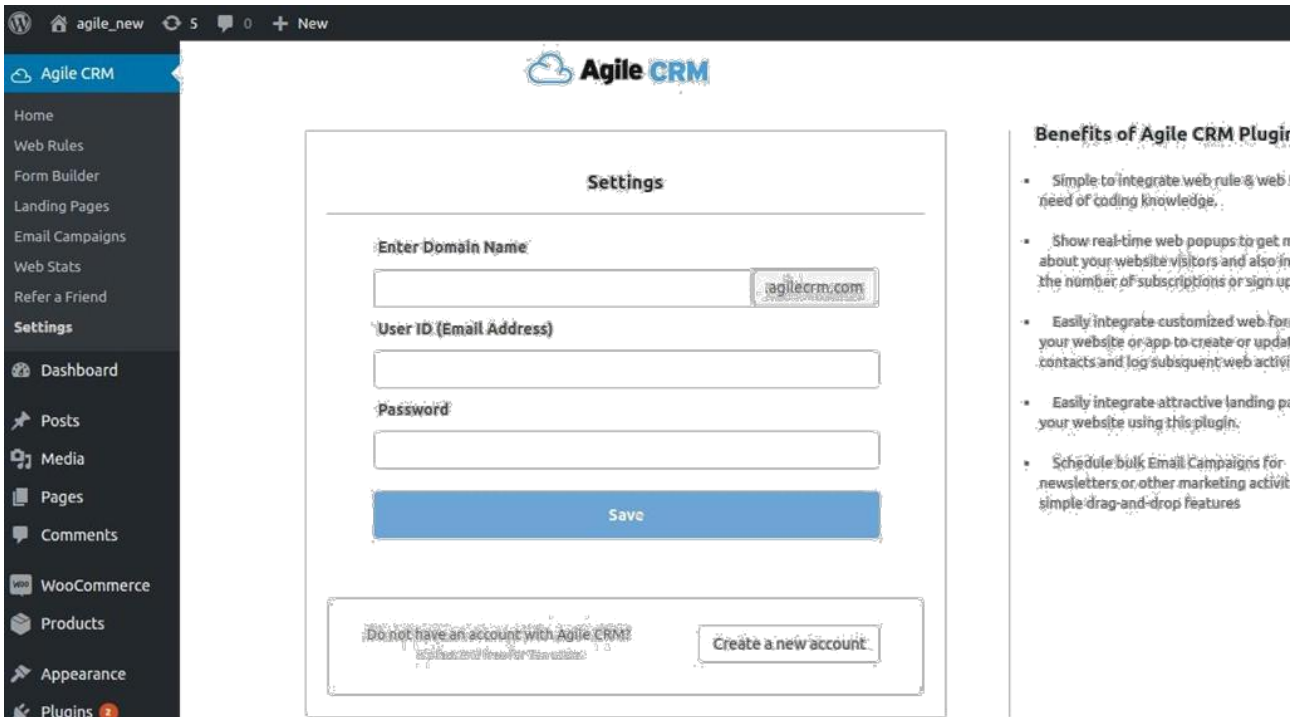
agile_new 5 0 + New

Agile CRM

Home
Web Rules
Form Builder
Landing Pages
Email Campaigns
Web Stats
Refer a Friend
Settings

Dashboard
Posts
Media
Pages
Comments
WooCommerce
Products
Appearance
Plugins 2

Agile CRM

Settings

Enter Domain Name

agilecrm.com

User ID (Email Address)

Password

Save

Do not have an account with Agile CRM?
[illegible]

Create a new account

Benefits of Agile CRM Plugi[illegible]

- Simple to integrate web rule & web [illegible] need of coding knowledge.
- Show real-time web popups to get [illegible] about your website visitors and also i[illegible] the number of subscriptions or sign u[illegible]
- Easily integrate customized web for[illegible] your website or app to create or upda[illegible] contacts and log subsquent web activi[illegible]
- Easily integrate attractive landing p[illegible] your website using this plugin.
- Schedule bulk Email Campaigns for newsletters or other marketing activi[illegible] simple drag-and-drop features